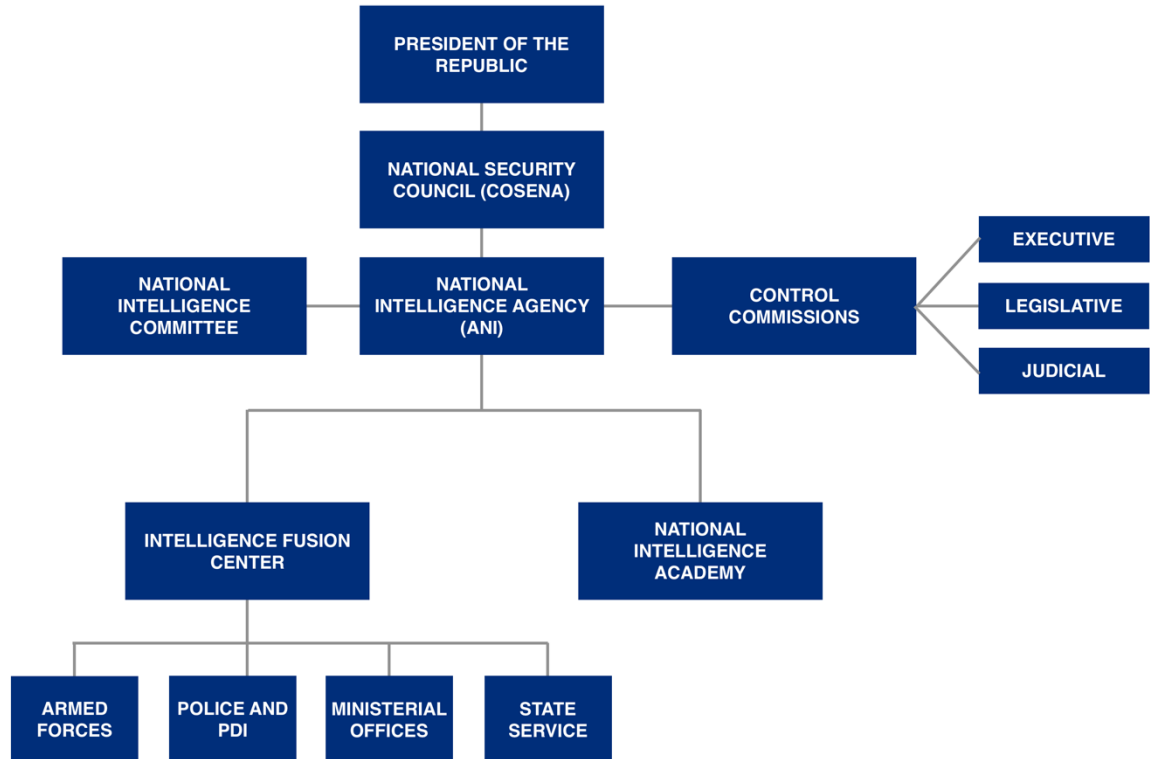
PRESIDENT OF THE REPUBLIC

NATIONAL SECURITY COUNCIL (COSENA)

NATIONAL INTELLIGENCE COMMITTEE

NATIONAL INTELLIGENCE AGENCY (ANI)

CONTROL COMMISSIONS

EXECUTIVE

LEGISLATIVE

JUDICIAL

INTELLIGENCE FUSION CENTER

NATIONAL INTELLIGENCE ACADEMY

ARMED FORCES

POLICE AND PDI

MINISTERIAL OFFICES

STATE SERVICE